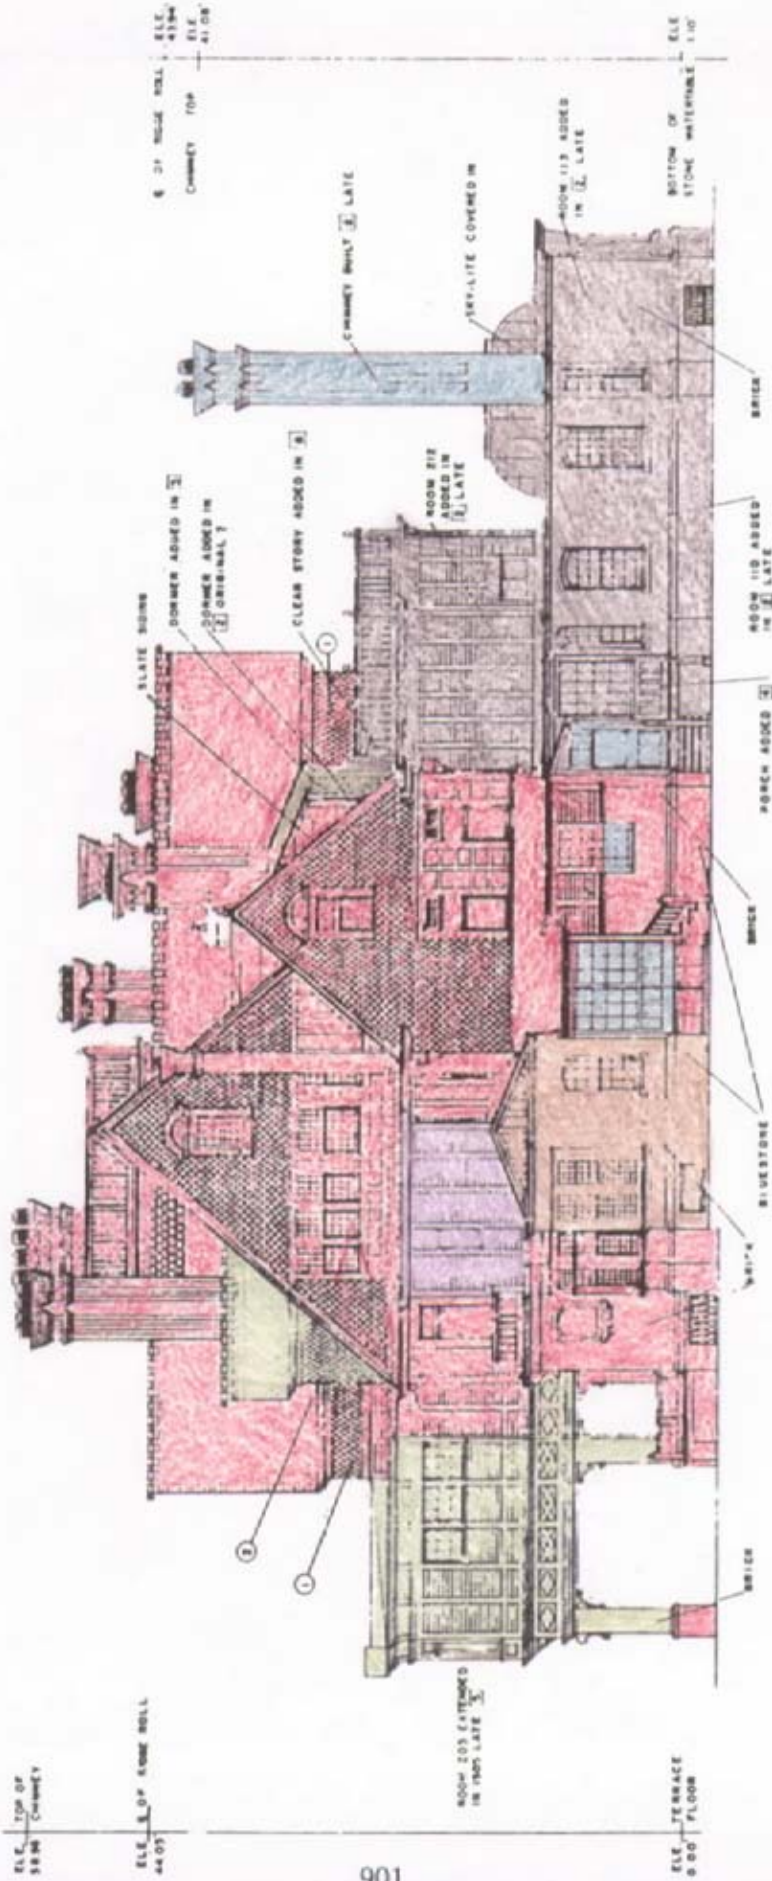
ELE. TOP OF
58.96 CHIMNEY

ELE. ℄ OF RIDGE ROLL
44.07

ELE. TERRACE
0.00 FLOOR

ROOM 203 EXTENDED IN 1905 LATE [5]

BRICK

BRICK

BLUESTONE

BRICK

PORCH ADDED [4]

ROOM 110 ADDED IN [3] LATE

BRICK

ROOM 113 ADDED IN [3] LATE

BOTTOM OF STONE WATERTABLE

ELE. 1.10'

ELE. 41.08'

ELE. 43.94

℄ OF RIDGE ROLL

CHIMNEY TOP

SKY-LITE COVERED IN

CHIMNEY BUILT [3] LATE

ROOM 212 ADDED IN [3] LATE

CLEAR STORY ADDED IN [8]

DORMER ADDED IN [2] ORIGINAL ?

DORMER ADDED IN [3]

SLATE SIDING

1

8

1

106